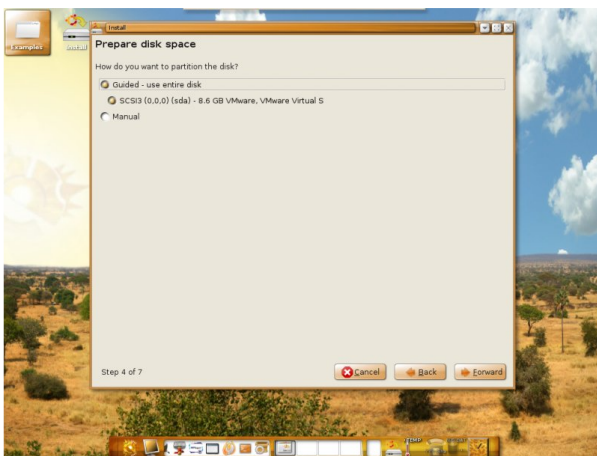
Examples

Install

Install

Prepare disk space

How do you want to partition the disk?

Guided - use entire disk

SCSI3 (0,0,0) (sda) - 8.6 GB VMware, VMware Virtual S

Manual

Step 4 of 7

Cancel

Back

Forward